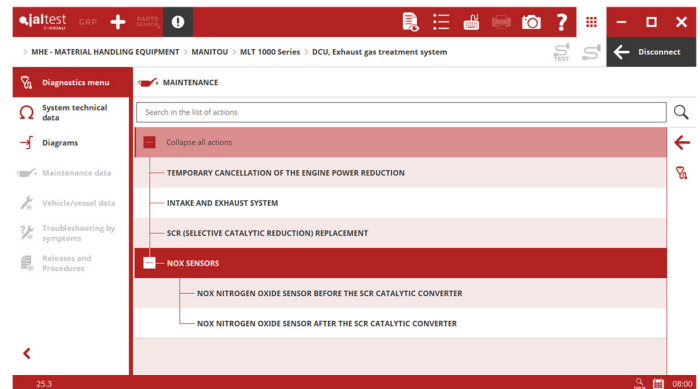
jaltest by COJALI GRP PARTS SEARCH

MHE - MATERIAL HANDLING EQUIPMENT > MANITOU > MLT 1000 Series > DCU, Exhaust gas treatment system

TEST

Disconnect

Diagnostics menu

System technical data

Diagrams

Maintenance data

Vehicle/vessel data

Troubleshooting by symptoms

Releases and Procedures

MAINTENANCE

Search in the list of actions

Collapse all actions

TEMPORARY CANCELLATION OF THE ENGINE POWER REDUCTION

INTAKE AND EXHAUST SYSTEM

SCR (SELECTIVE CATALYTIC REDUCTION) REPLACEMENT

NOX SENSORS

NOX NITROGEN OXIDE SENSOR BEFORE THE SCR CATALYTIC CONVERTER

NOX NITROGEN OXIDE SENSOR AFTER THE SCR CATALYTIC CONVERTER

25.3

08:00